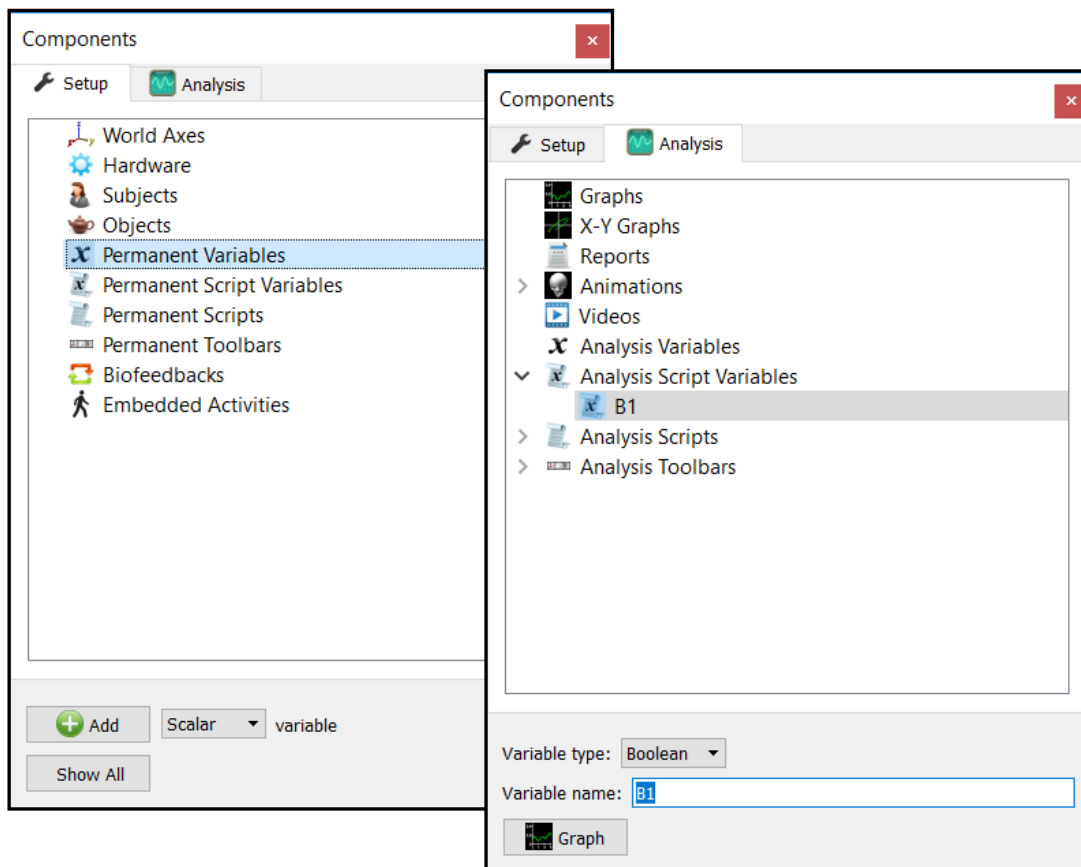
Components
×
Setup
Analysis
World Axes
Hardware
Subjects
Objects
Permanent Variables
Permanent Script Variables
Permanent Scripts
Permanent Toolbars
Biofeedbacks
Embedded Activities
Add
Scalar
variable
Show All

Components
×
Setup
Analysis
Graphs
X-Y Graphs
Reports
Animations
Videos
Analysis Variables
Analysis Script Variables
B1
Analysis Scripts
Analysis Toolbars
Variable type:
Boolean
Variable name:
B1
Graph